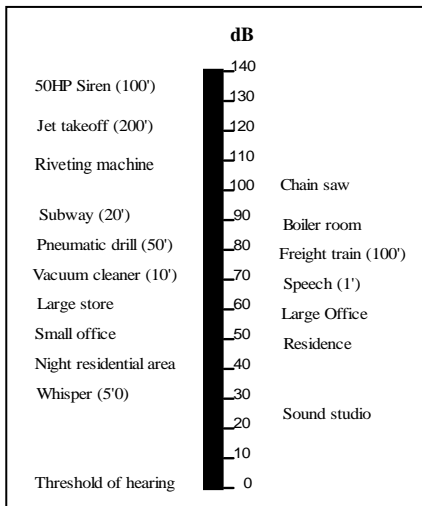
dB

140

50HP Siren (100')

130

Jet takeoff (200')

120

Riveting machine

110

100

Chain saw

Subway (20')

90

Boiler room

Pneumatic drill (50')

80

Freight train (100')

Vacuum cleaner (10')

70

Speech (1')

Large store

60

Large Office

Small office

50

Residence

Night residential area

40

Whisper (5'0)

30

20

Sound studio

10

Threshold of hearing

0